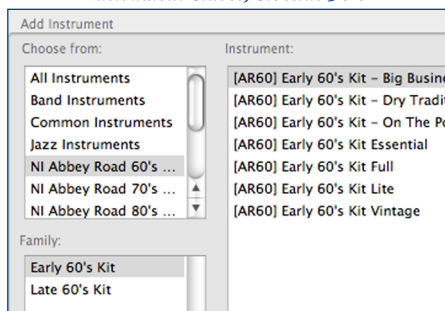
Add Instrument

Choose from:

All Instruments
Band Instruments
Common Instruments
Jazz Instruments
NI Abbey Road 60's ...
NI Abbey Road 70's ...
NI Abbey Road 80's ...

Family:

Early 60's Kit
Late 60's Kit

Instrument:

[AR60] Early 60's Kit - Big Busine
[AR60] Early 60's Kit - Dry Tradit
[AR60] Early 60's Kit - On The Po
[AR60] Early 60's Kit Essential
[AR60] Early 60's Kit Full
[AR60] Early 60's Kit Lite
[AR60] Early 60's Kit Vintage